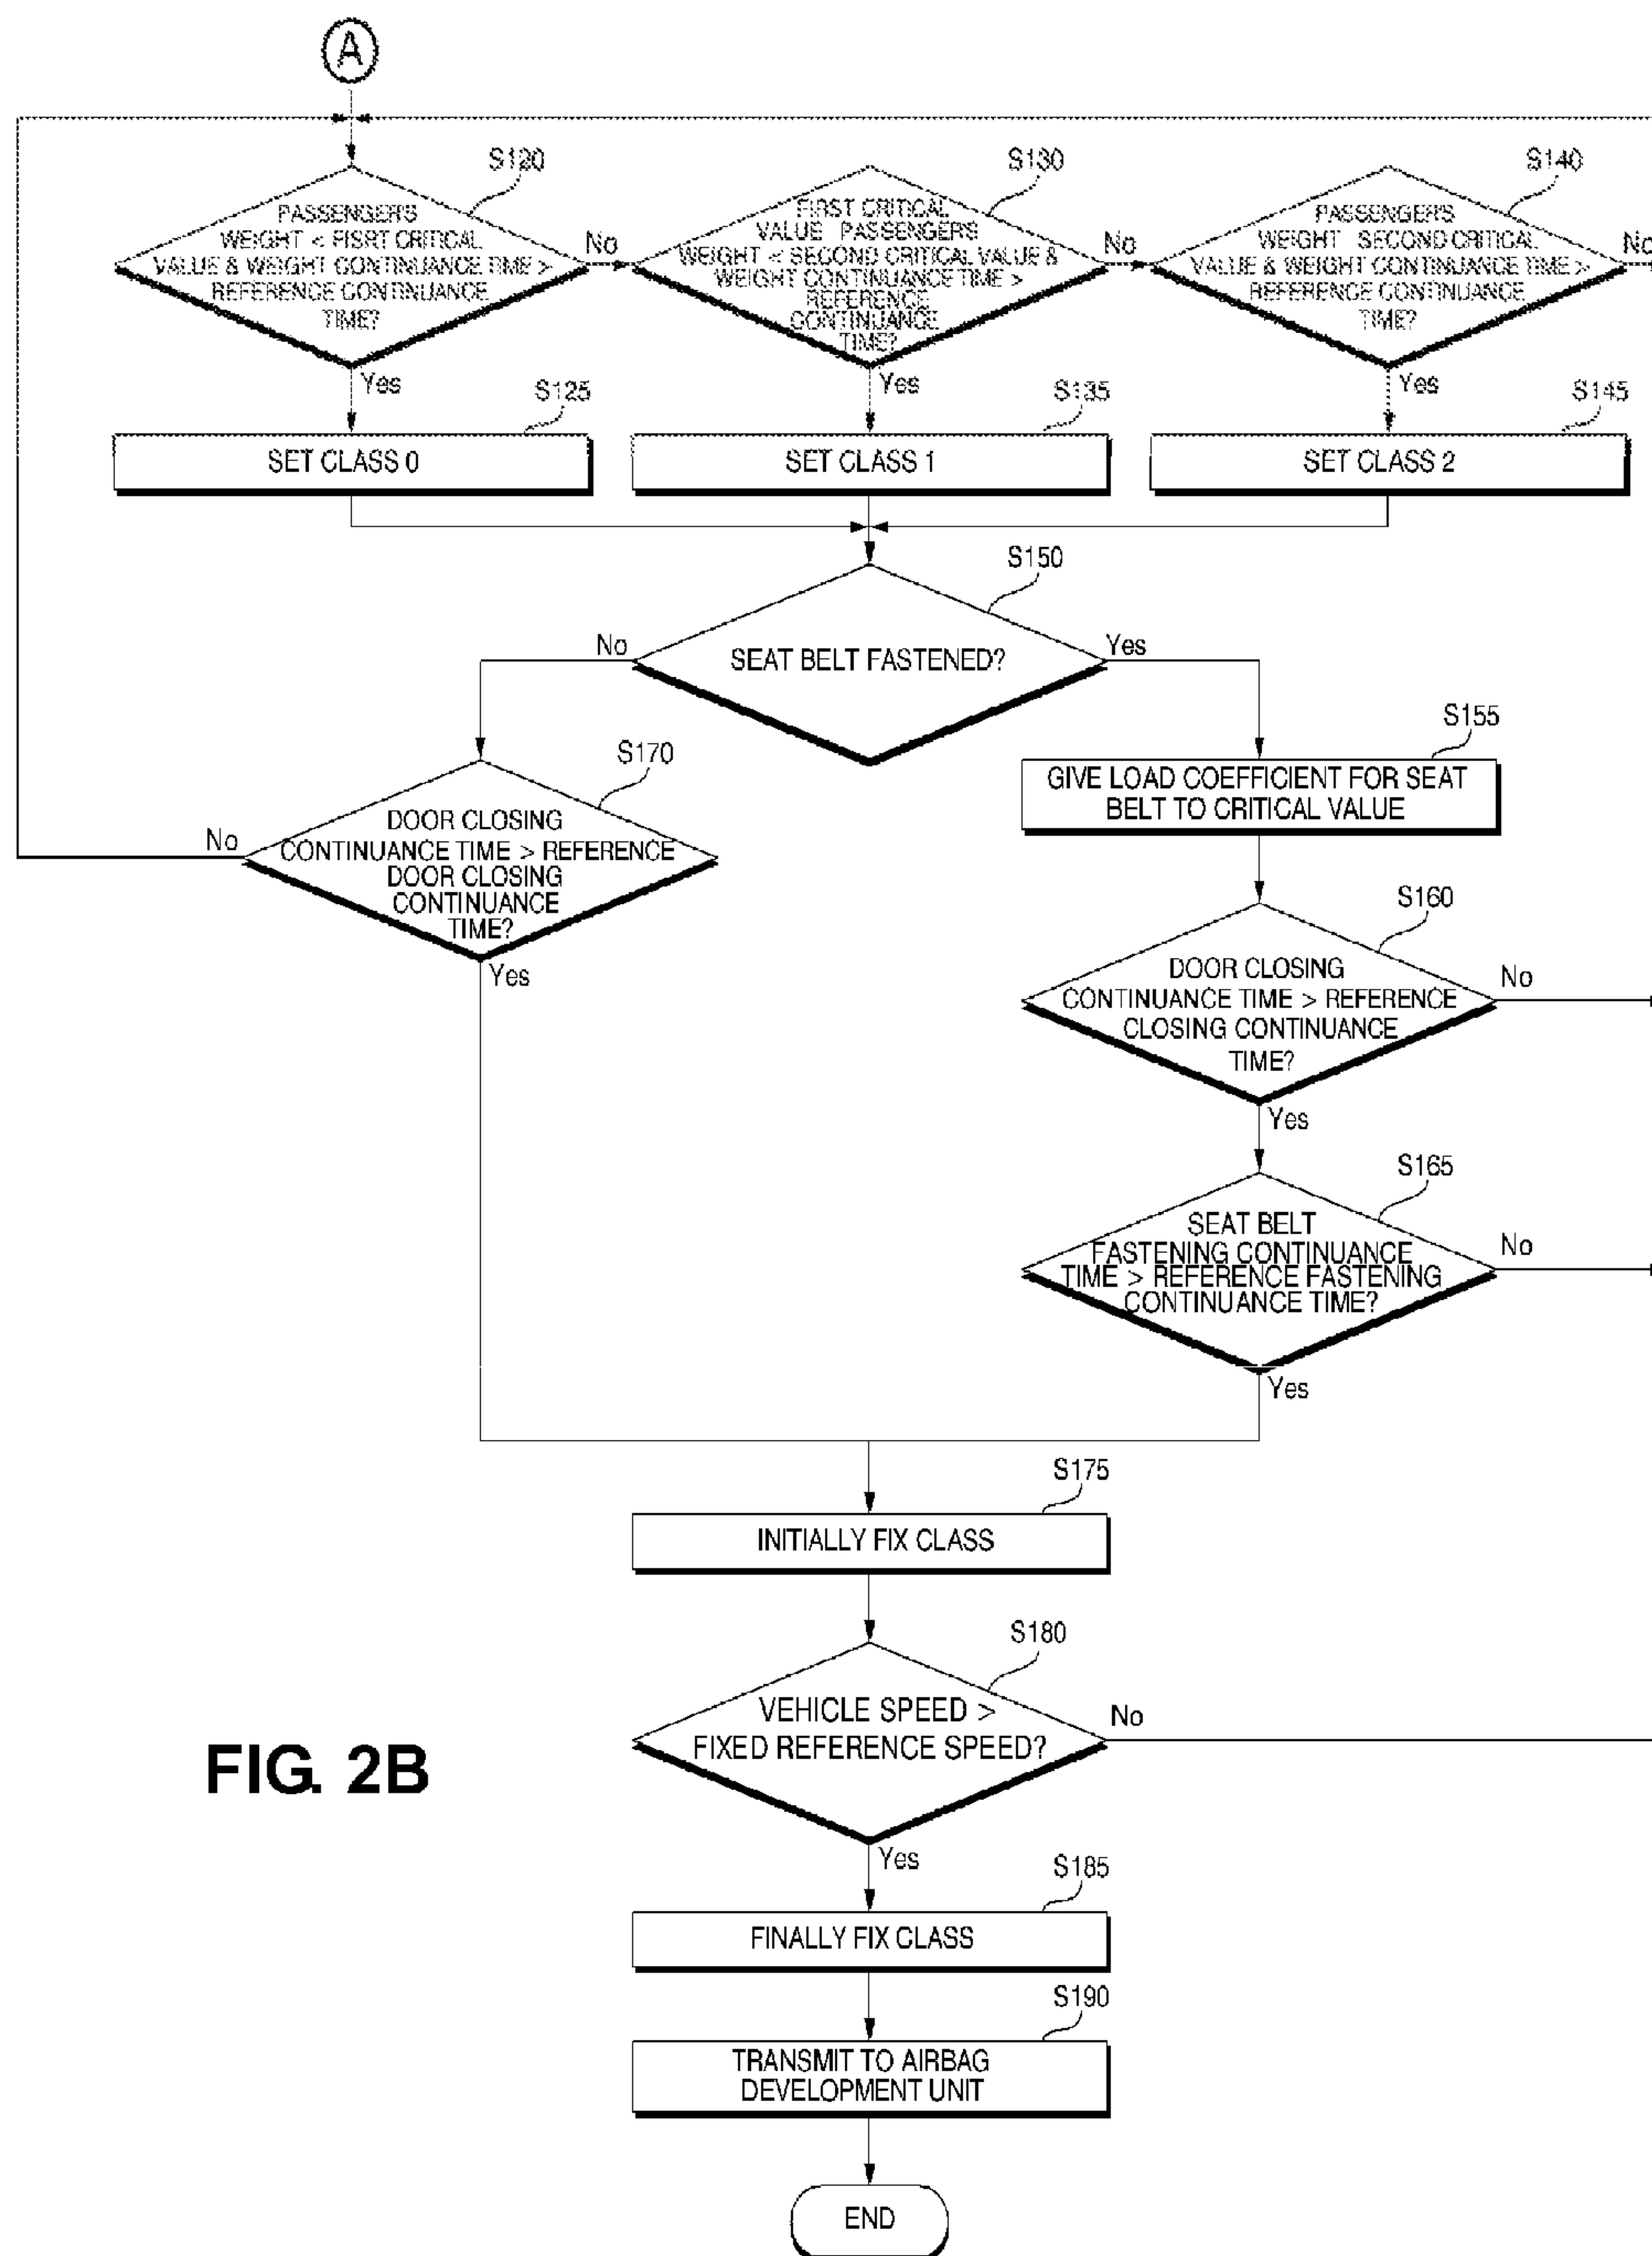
A

S120

PASSENGER'S WEIGHT < FISRT CRITICAL VALUE & WEIGHT CONTINUANCE TIME > REFERENCE CONTINUANCE TIME?

No

S130

FIRST CRITICAL VALUE PASSENGER'S WEIGHT < SECOND CRITICAL VALUE & WEIGHT CONTINUANCE TIME > REFERENCE CONTINUANCE TIME?

No

S140

PASSENGER'S WEIGHT SECOND CRITICAL VALUE & WEIGHT CONTINUANCE TIME > REFERENCE CONTINUANCE TIME?

No

Yes

S125

SET CLASS 0

Yes

S135

SET CLASS 1

Yes

S145

SET CLASS 2

S150

No

SEAT BELT FASTENED?

Yes

S155

GIVE LOAD COEFFICIENT FOR SEAT BELT TO CRITICAL VALUE

S170

No

DOOR CLOSING CONTINUANCE TIME > REFERENCE DOOR CLOSING CONTINUANCE TIME?

Yes

S160

DOOR CLOSING CONTINUANCE TIME > REFERENCE CLOSING CONTINUANCE TIME?

No

Yes

S165

SEAT BELT FASTENING CONTINUANCE TIME > REFERENCE FASTENING CONTINUANCE TIME?

No

Yes

S175

INITIALLY FIX CLASS

S180

VEHICLE SPEED > FIXED REFERENCE SPEED?

No

FIG. 2B

Yes

S185

FINALLY FIX CLASS

S190

TRANSMIT TO AIRBAG DEVELOPMENT UNIT

END